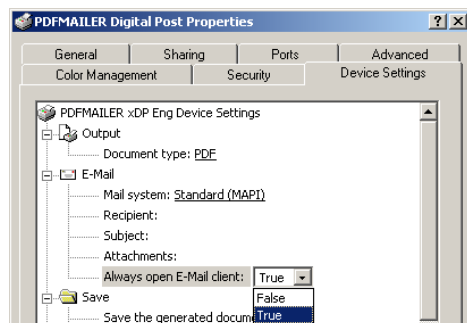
PDFMAILER Digital Post Properties
?
X
General
Sharing
Ports
Advanced
Color Management
Security
Device Settings
PDFMAILER xDP Eng Device Settings
Output
Document type: PDF
E-Mail
Mail system: Standard (MAPI)
Recipient:
Subject:
Attachments:
Always open E-Mail client: True
False
True
Save
Save the generated docum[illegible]